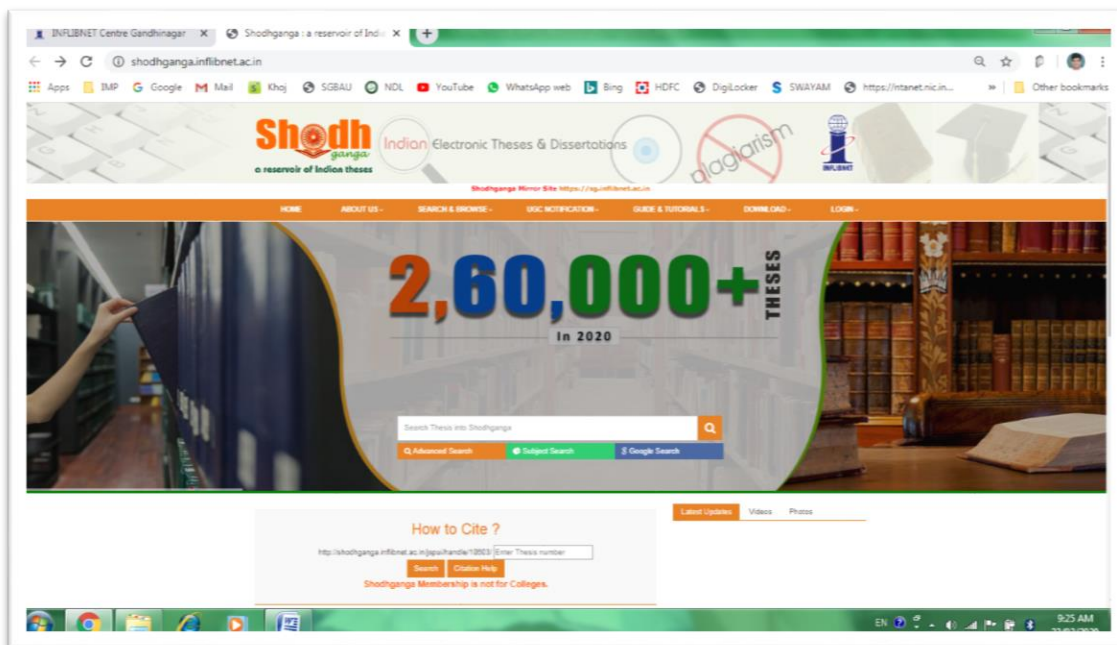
INFLIBNET Centre Gandhinagar ×
Shodhganga : a reservoir of India ×
+

shodhganga.inflibnet.ac.in

Apps IMP Google Mail Khoj SGBAU NDL YouTube WhatsApp web Bing HDFC DigiLocker SWAYAM https://intanet.nic.in... » Other bookmarks

Shodhganga
a reservoir of Indian theses
Indian Electronic Theses & Dissertations
plagiarism
INFLIBNET
Shodhganga Mirror Site https://sg.inflibnet.ac.in

HOME ABOUT US ▾ SEARCH & BROWSE ▾ UGC NOTIFICATION ▾ GUIDE & TUTORIALS ▾ DOWNLOAD ▾ LOGIN ▾

2,60,000+ THESES
In 2020

Search Thesis into Shodhganga
Advanced Search
Subject Search
Google Search

How to Cite ?
http://shodhganga.inflibnet.ac.in/jspui/handle/10603/ Enter Thesis number
Search Citation Help
Shodhganga Membership is not for Colleges.

Latest Updates Videos Photos

EN 9:25 AM
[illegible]